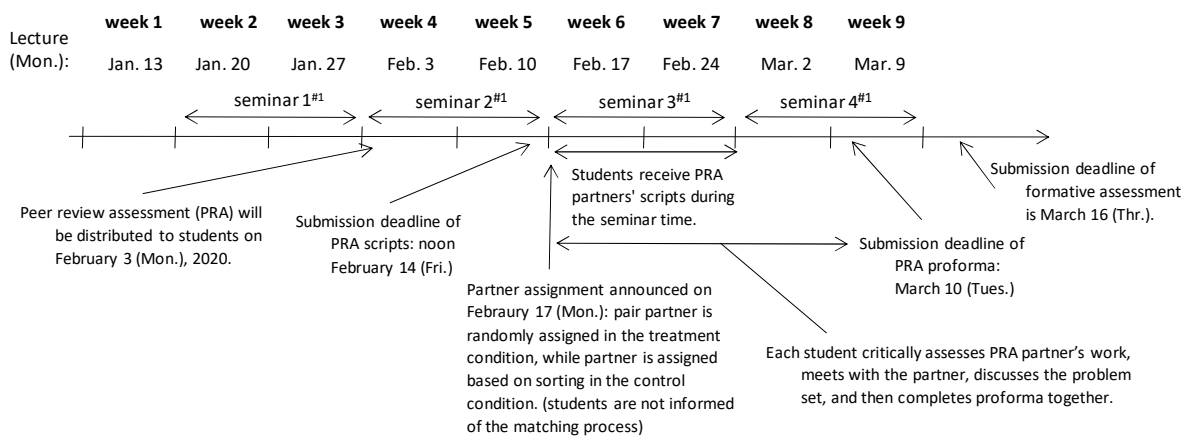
week 1 week 2 week 3 week 4 week 5 week 6 week 7 week 8 week 9

Lecture (Mon.): Jan. 13 Jan. 20 Jan. 27 Feb. 3 Feb. 10 Feb. 17 Feb. 24 Mar. 2 Mar. 9

seminar 1$^{\#1}$ seminar 2$^{\#1}$ seminar 3$^{\#1}$ seminar 4$^{\#1}$

Students receive PRA partners' scripts during the seminar time.

Submission deadline of formative assessment is March 16 (Thr.).

Peer review assessment (PRA) will be distributed to students on February 3 (Mon.), 2020.

Submission deadline of PRA scripts: noon February 14 (Fri.)

Submission deadline of PRA proforma: March 10 (Tues.)

Partner assignment announced on Febraury 17 (Mon.): pair partner is randomly assigned in the treatment condition, while partner is assigned based on sorting in the control condition. (students are not informed of the matching process)

Each student critically assesses PRA partner's work, meets with the partner, discusses the problem set, and then completes proforma together.